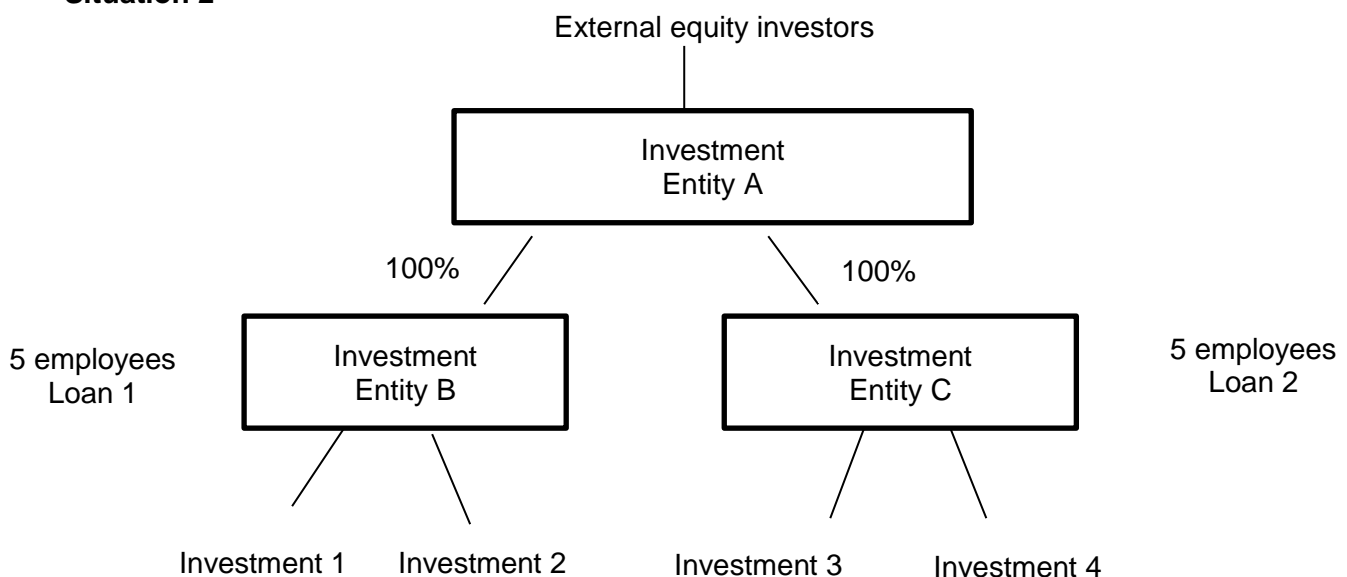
Situation 2

External equity investors

Investment Entity A

100%

100%

5 employees
Loan 1

Investment Entity B

Investment Entity C

5 employees
Loan 2

Investment 1

Investment 2

Investment 3

Investment 4